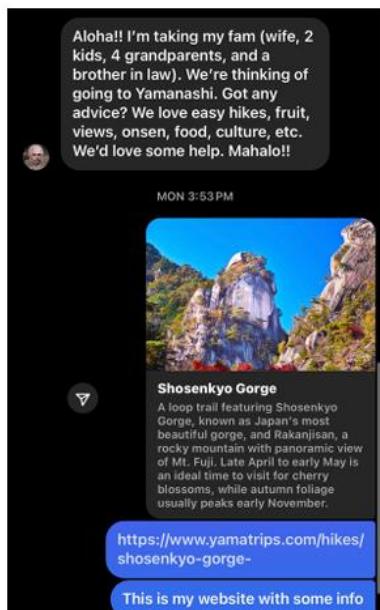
Aloha!! I'm taking my fam (wife, 2 kids, 4 grandparents, and a brother in law). We're thinking of going to Yamanashi. Got any advice? We love easy hikes, fruit, views, onsen, food, culture, etc. We'd love some help. Mahalo!!

MON 3:53 PM

Shosenkyo Gorge

A loop trail featuring Shosenkyo Gorge, known as Japan's most beautiful gorge, and Rakanjisan, a rocky mountain with panoramic view of Mt. Fuji. Late April to early May is an ideal time to visit for cherry blossoms, while autumn foliage usually peaks early November.

https://www.yamatrips.com/hikes/shosenkyo-gorge-

This is my website with some info